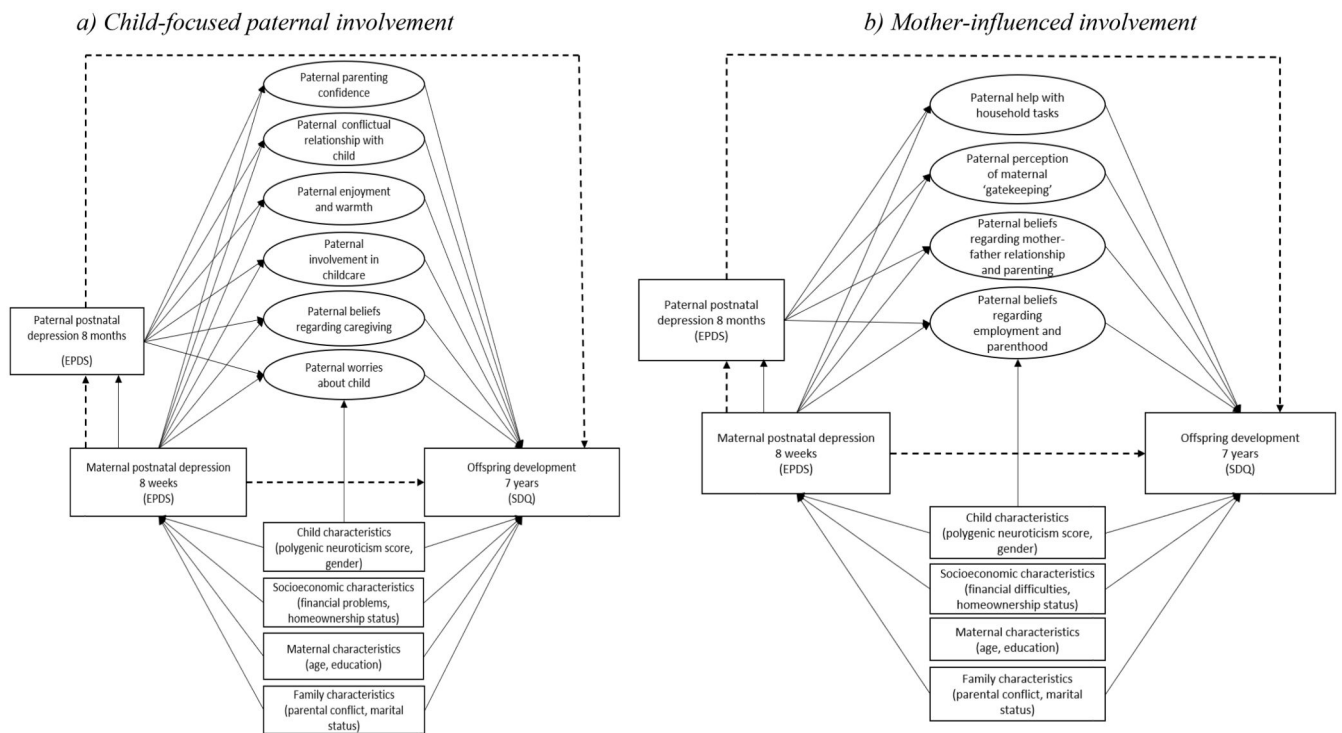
a) Child-focused paternal involvement

Paternal parenting confidence

Paternal conflictual relationship with child

Paternal enjoyment and warmth

Paternal involvement in childcare

Paternal beliefs regarding caregiving

Paternal worries about child

Paternal postnatal depression 8 months (EPDS)

Maternal postnatal depression 8 weeks (EPDS)

Offspring development 7 years (SDQ)

Child characteristics (polygenic neuroticism score, gender)

Socioeconomic characteristics (financial problems, homeownership status)

Maternal characteristics (age, education)

Family characteristics (parental conflict, marital status)

b) Mother-influenced involvement

Paternal help with household tasks

Paternal perception of maternal 'gatekeeping'

Paternal beliefs regarding mother-father relationship and parenting

Paternal beliefs regarding employment and parenthood

Paternal postnatal depression 8 months (EPDS)

Maternal postnatal depression 8 weeks (EPDS)

Offspring development 7 years (SDQ)

Child characteristics (polygenic neuroticism score, gender)

Socioeconomic characteristics (financial difficulties, homeownership status)

Maternal characteristics (age, education)

Family characteristics (parental conflict, marital status)